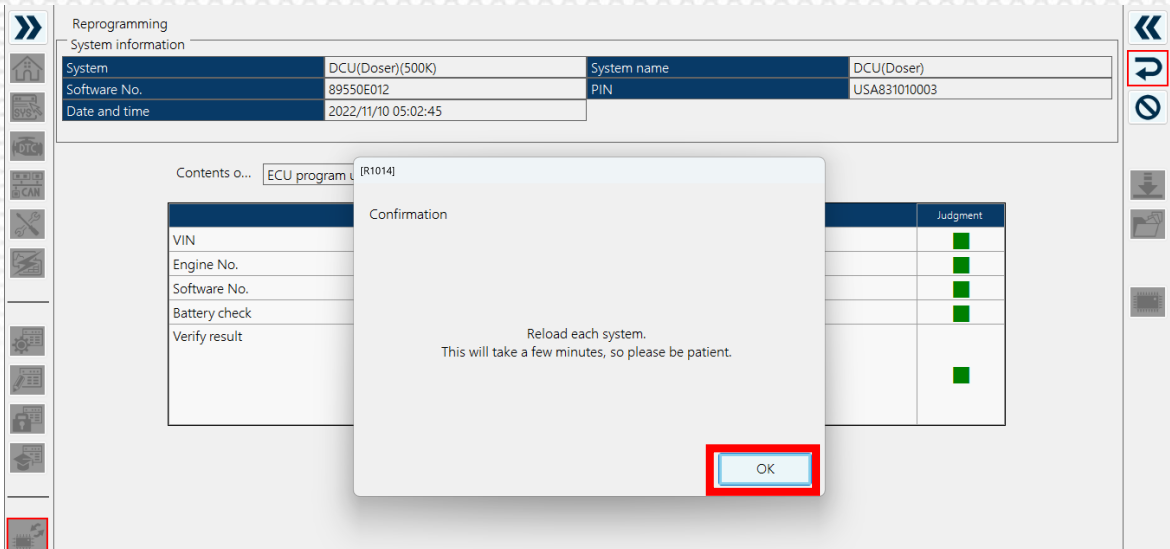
Reprogramming

System information

| System | DCU(Doser)(500K) | System name | DCU(Doser) |
|---|---|---|---|
| Software No. | 89550E012 | PIN | USA831010003 |
| Date and time | 2022/11/10 05:02:45 | | |

Contents o... ECU program u

| | Judgment |
|---|---|
| VIN | |
| Engine No. | |
| Software No. | |
| Battery check | |
| Verify result | |

[R1014]

Confirmation

Reload each system.
This will take a few minutes, so please be patient.

OK